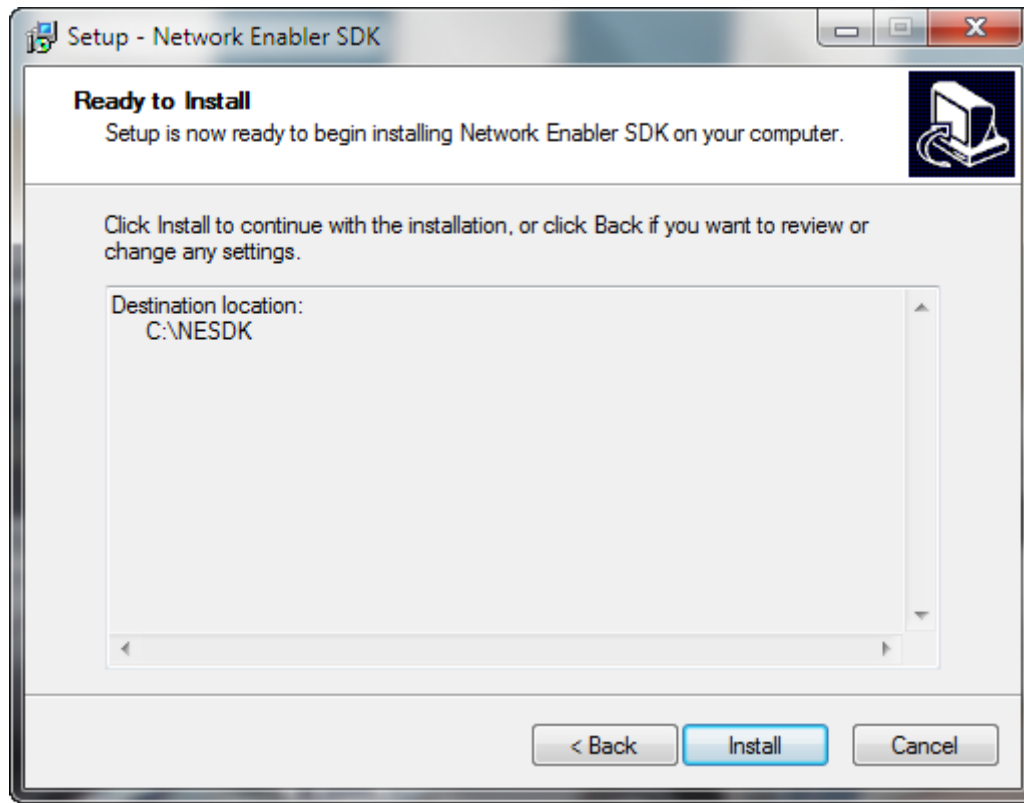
Setup - Network Enabler SDK

Ready to Install
Setup is now ready to begin installing Network Enabler SDK on your computer.

Click Install to continue with the installation, or click Back if you want to review or change any settings.

Destination location:
C:\NESDK

< Back
Install
Cancel